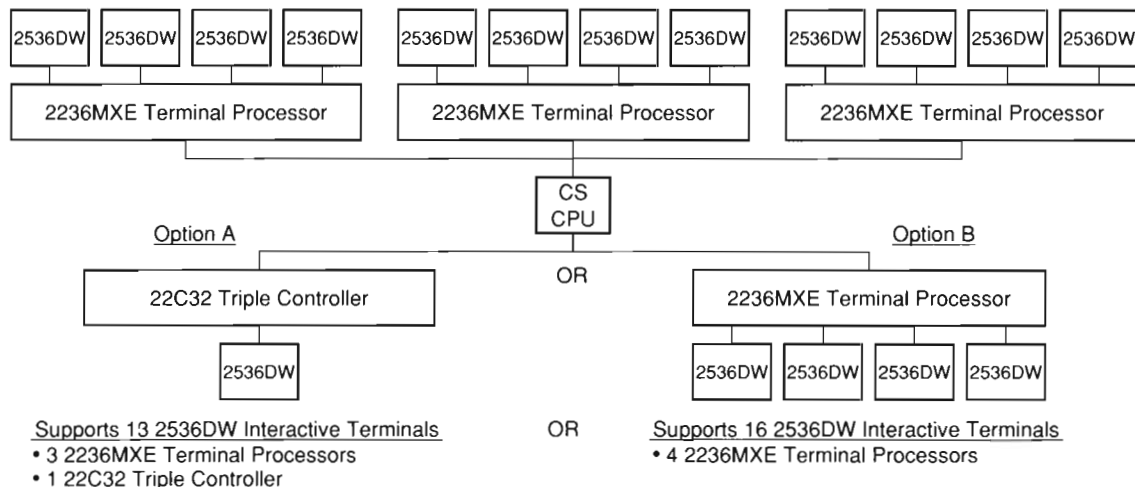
2536DW 2536DW 2536DW 2536DW
2236MXE Terminal Processor

2536DW 2536DW 2536DW 2536DW
2236MXE Terminal Processor

2536DW 2536DW 2536DW 2536DW
2236MXE Terminal Processor

CS
CPU

Option A

22C32 Triple Controller

2536DW

OR

Option B

2236MXE Terminal Processor

2536DW 2536DW 2536DW 2536DW

Supports 13 2536DW Interactive Terminals
• 3 2236MXE Terminal Processors
• 1 22C32 Triple Controller

OR

Supports 16 2536DW Interactive Terminals
• 4 2236MXE Terminal Processors